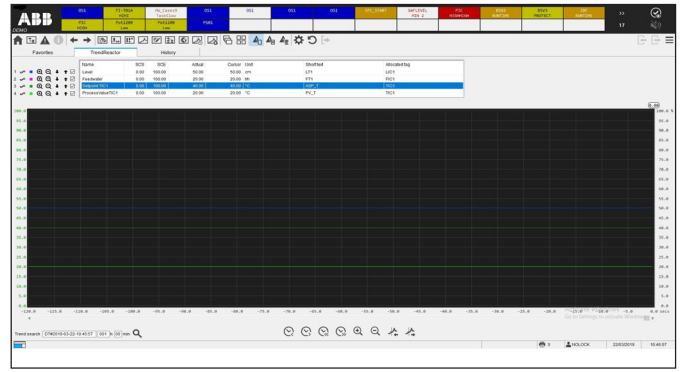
ABB
DEMO

OS1
FI-7B1A HIHI
PV_Connect TestConn
OS1
OS1
OS1
OS1
SPC_START
SAFLEVEL PIG 2
PIC HIGHHIGH
EDU1 NORTIME
EDU1 PROTECT
IDC NORTIME
FIC HIHI
TVC1100 Low
TVC1100 Low
PWS1
17

Favorites
TrendReactor
History

| Name | SCS | SCE | Actual | Cursor | Unit | Shortext | Allocated tag |
|---|---|---|---|---|---|---|---|
| Level | 0.00 | 100.00 | 50.00 | 50.00 | cm | LT1 | LIC1 |
| Feedwater | 0.00 | 100.00 | 20.00 | 20.00 | l/h | FT1 | FIC1 |
| Setpoint TIC1 | 0.00 | 100.00 | 40.00 | 40.00 | °C | ASP_T | TIC1 |
| ProcessValueTIC1 | 0.00 | 100.00 | 20.00 | 20.00 | °C | PV_T | TIC1 |

100.0 %
95.0
90.0
85.0
80.0
75.0
70.0
65.0
60.0
55.0
50.0
45.0
40.0
35.0
30.0
25.0
20.0
15.0
10.0
5.0
0.0

-130.0 -125.0 -120.0 -115.0 -110.0 -105.0 -100.0 -95.0 -90.0 -85.0 -80.0 -75.0 -70.0 -65.0 -60.0 -55.0 -50.0 -45.0 -40.0 -35.0 -30.0 -25.0 -20.0 -15.0 -10.0 -5.0 0.0 secs

Trend search 27/4/2010-03-22-15:43:57 001 h 00 mm

NOLOCK
22/03/2010
15:46:57